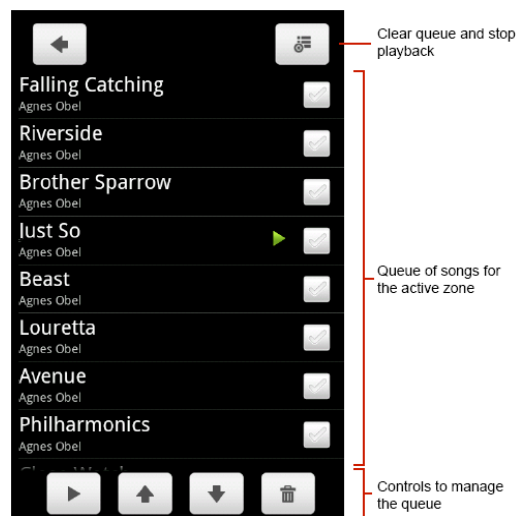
Falling Catching
Agnes Obel

Riverside
Agnes Obel

Brother Sparrow
Agnes Obel

Just So
Agnes Obel

Beast
Agnes Obel

Louretta
Agnes Obel

Avenue
Agnes Obel

Philharmonics
Agnes Obel

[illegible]

Clear queue and stop playback

Queue of songs for the active zone

Controls to manage the queue